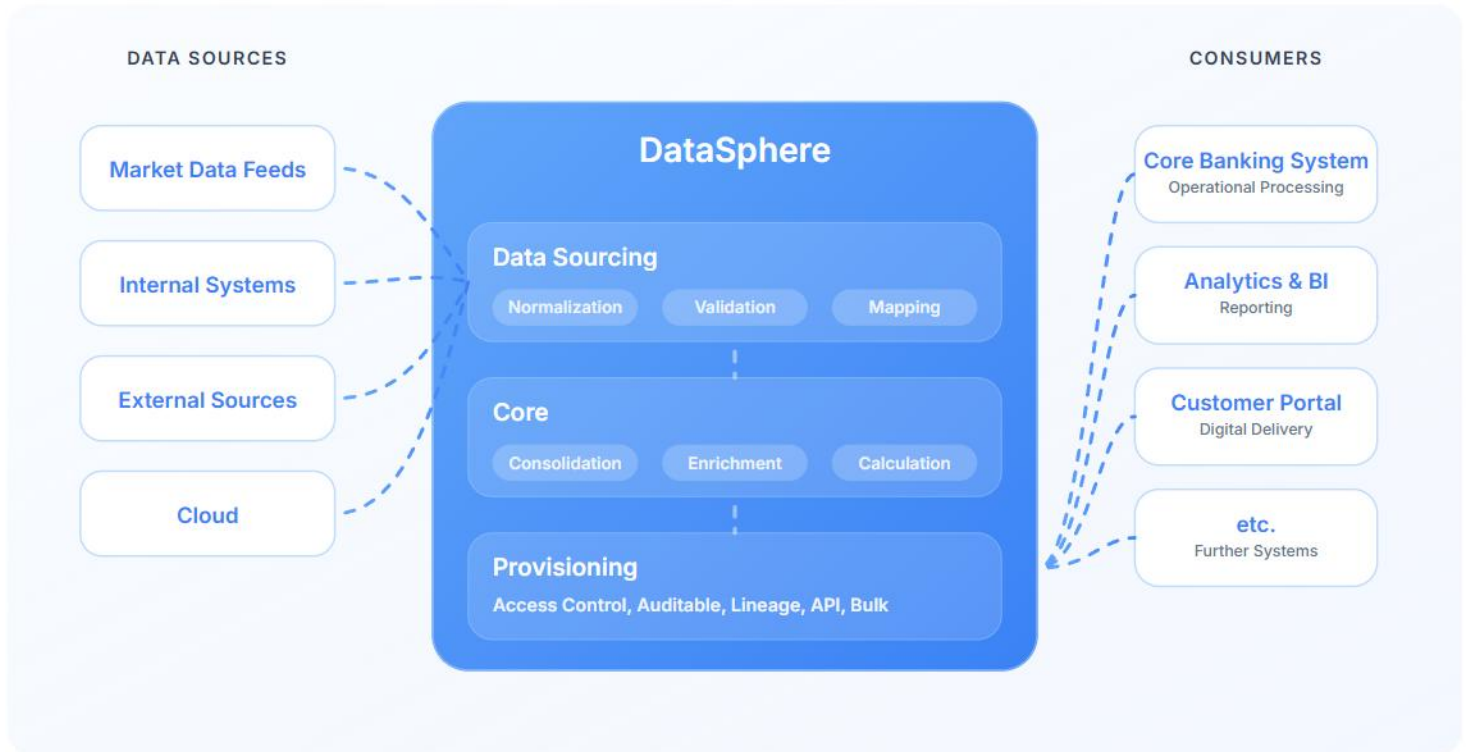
DATA SOURCES

Market Data Feeds

Internal Systems

External Sources

Cloud

DataSphere

Data Sourcing

Normalization Validation Mapping

Core

Consolidation Enrichment Calculation

Provisioning

Access Control, Auditable, Lineage, API, Bulk

CONSUMERS

Core Banking System
Operational Processing

Analytics & BI
Reporting

Customer Portal
Digital Delivery

etc.
Further Systems